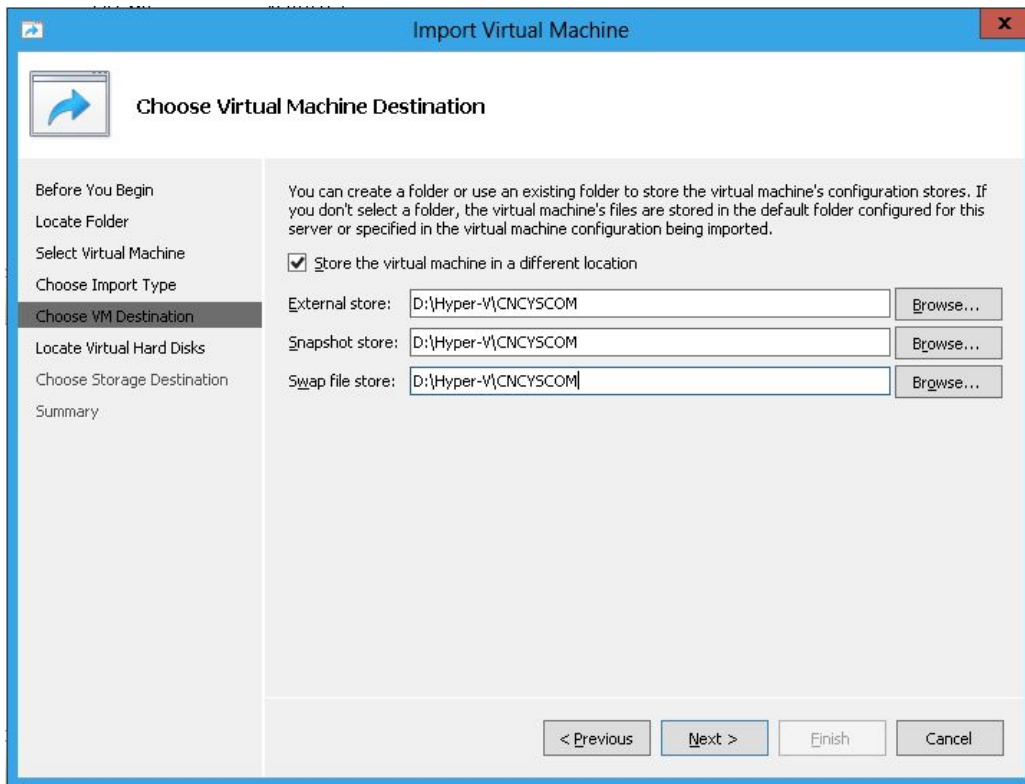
Import Virtual Machine

Choose Virtual Machine Destination

Before You Begin
Locate Folder
Select Virtual Machine
Choose Import Type
Choose VM Destination
Locate Virtual Hard Disks
Choose Storage Destination
Summary

You can create a folder or use an existing folder to store the virtual machine's configuration stores. If you don't select a folder, the virtual machine's files are stored in the default folder configured for this server or specified in the virtual machine configuration being imported.

Store the virtual machine in a different location

External store: D:\Hyper-V\CNCYSCOM Browse...
Snapshot store: D:\Hyper-V\CNCYSCOM Browse...
Swap file store: D:\Hyper-V\CNCYSCOM Browse...

< Previous Next > Finish Cancel